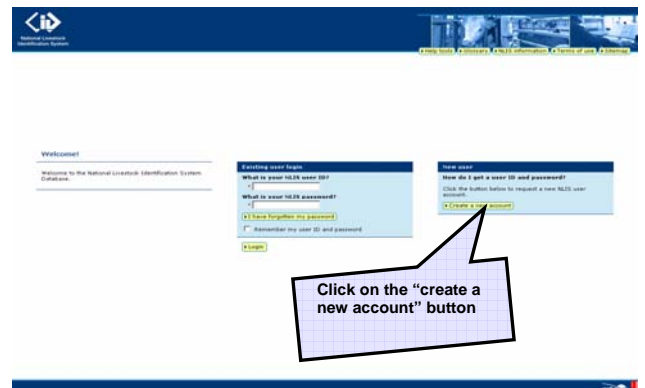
National Livestock Identification System

Help tools | Glossary | NLIS information | Terms of use | Sitemap

Welcome!

Welcome to the National Livestock Identification System Database.

Existing user login

What is your NLIS user ID?

What is your NLIS password?

I have forgotten my password

Remember my user ID and password

Login

New user

How do I get a user ID and password?

Click the button below to request a new NLIS user account.

Create a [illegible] account

Click on the "create a new account" button